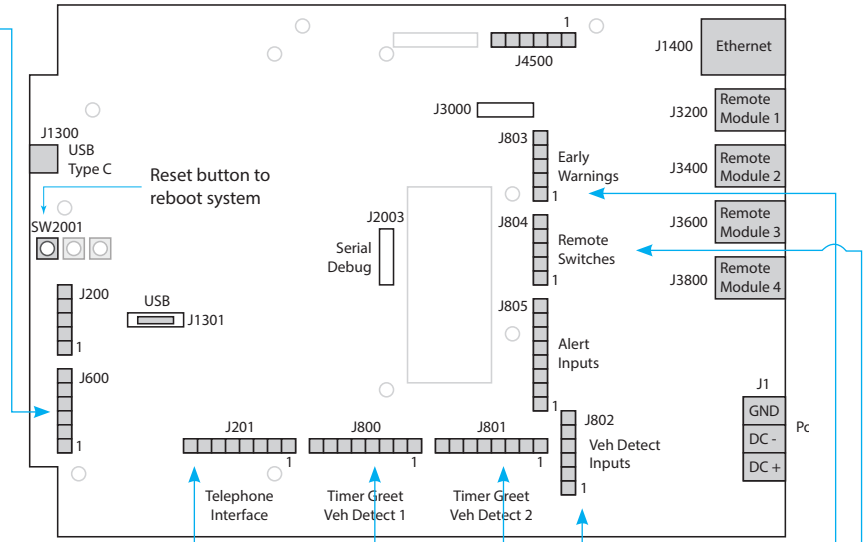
1
J4500
J1400
Ethernet
J3000
J3200
Remote Module 1
J803
Early Warnings
1
J3400
Remote Module 2
J1300
USB
Type C
Reset button to reboot system
SW2001
J2003
Serial Debug
J804
Remote Switches
1
J3600
Remote Module 3
J3800
Remote Module 4
J200
1
USB
J1301
J805
Alert Inputs
1
J600
1
J1
GND
DC -
DC +
Po
J201
1
Telephone Interface
J800
1
Timer Greet Veh Detect 1
J801
1
Timer Greet Veh Detect 2
J802
Veh Detect Inputs
1